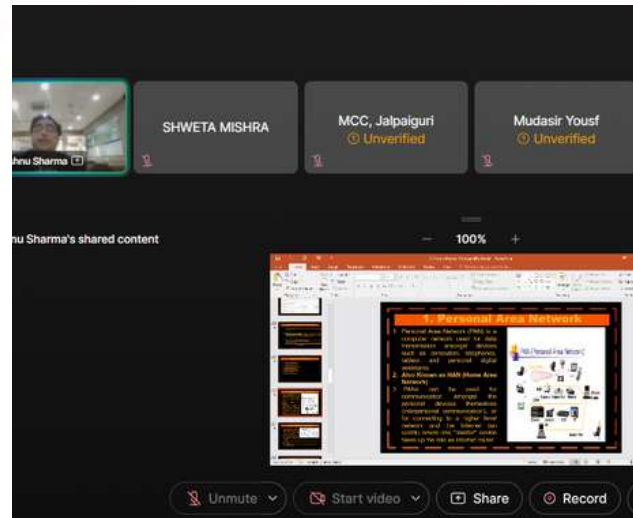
hnu Sharma

SHWETA MISHRA

MCC, Jalpaiguri
Unverified

Mudasir Yousf
Unverified

nu Sharma's shared content

— 100% +

1. Personal Area Network

1. Personal Area Network (PAN) is a computer network used for data transmission amongst devices such as computers, telephones, tablets and personal digital assistants.
2. Also Known as HAN (Home Area Network)
3. PANs can be used for communication amongst the personal devices themselves (interpersonal communication), or for connecting to a higher level network and the Internet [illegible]

PAN (Personal Area Network)

Unmute

Start video

Share

Record